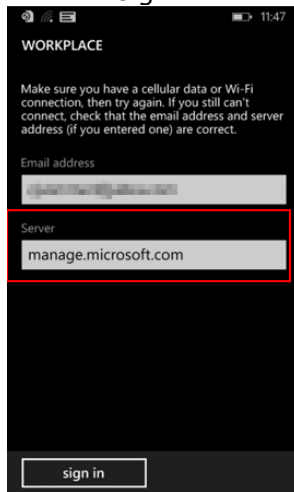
11:47

WORKPLACE

Make sure you have a cellular data or Wi-Fi connection, then try again. If you still can't connect, check that the email address and server address (if you entered one) are correct.

Email address

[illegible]

Server

manage.microsoft.com

sign in